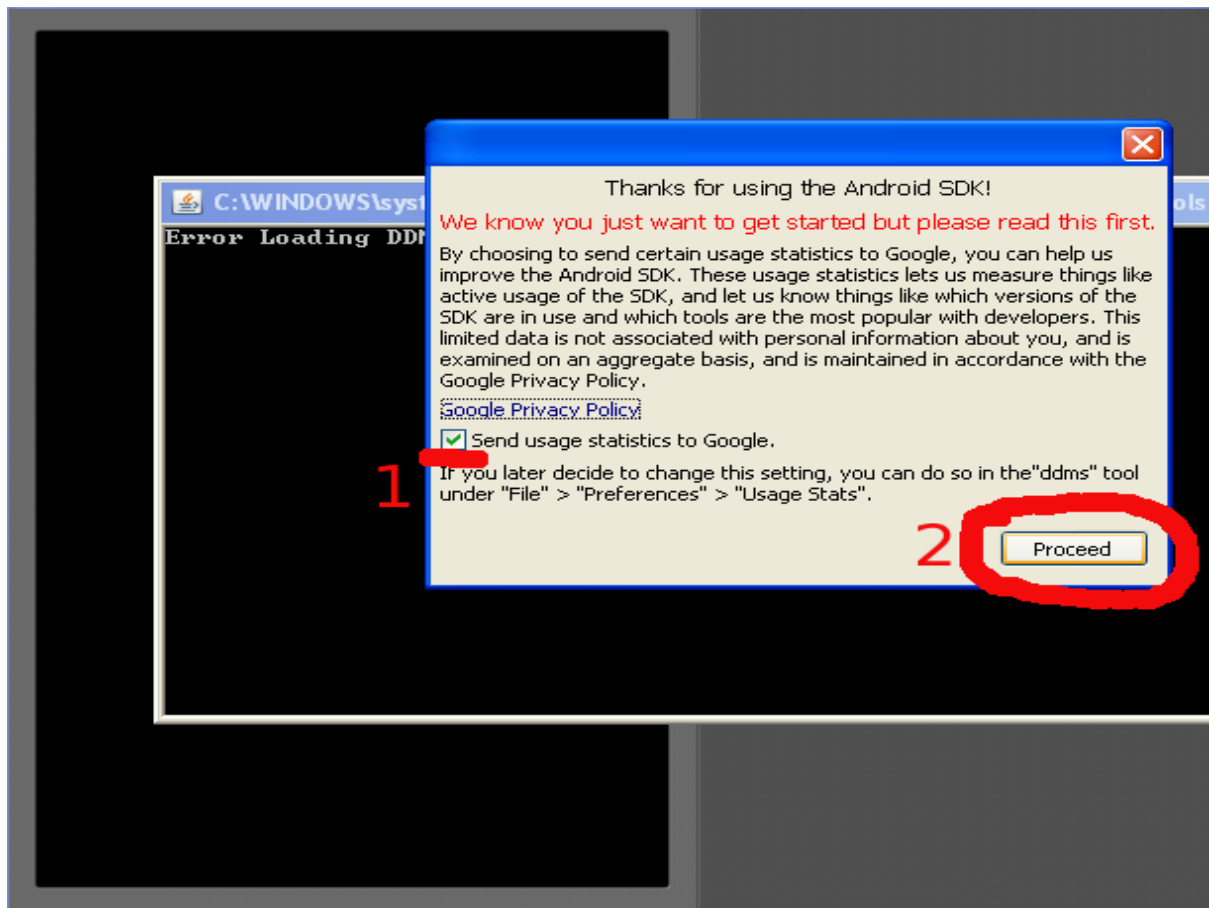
C:\WINDOWS\syst

ols

Error Loading DDM

Thanks for using the Android SDK!

We know you just want to get started but please read this first.

By choosing to send certain usage statistics to Google, you can help us improve the Android SDK. These usage statistics lets us measure things like active usage of the SDK, and let us know things like which versions of the SDK are in use and which tools are the most popular with developers. This limited data is not associated with personal information about you, and is examined on an aggregate basis, and is maintained in accordance with the Google Privacy Policy.

Google Privacy Policy

Send usage statistics to Google.

1

If you later decide to change this setting, you can do so in the"ddms" tool under "File" > "Preferences" > "Usage Stats".

2

Proceed